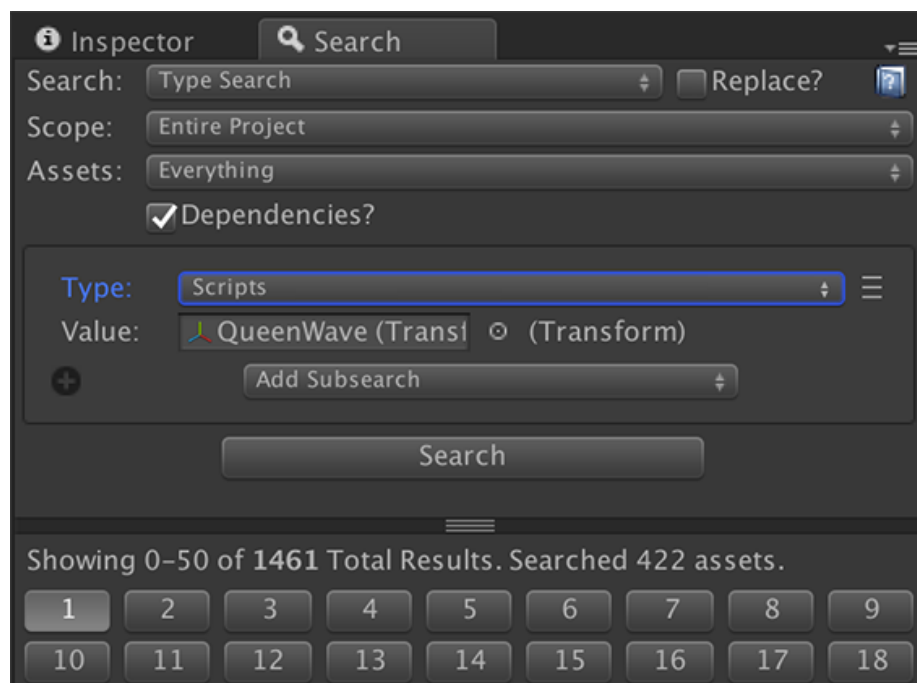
Inspector Search

Search: Type Search Replace?

Scope: Entire Project

Assets: Everything

Dependencies?

Type: Scripts

Value: QueenWave (Transf (Transform)

Add Subsearch

Search

Showing 0-50 of 1461 Total Results. Searched 422 assets.

1 2 3 4 5 6 7 8 9

10 11 12 13 14 15 16 17 18